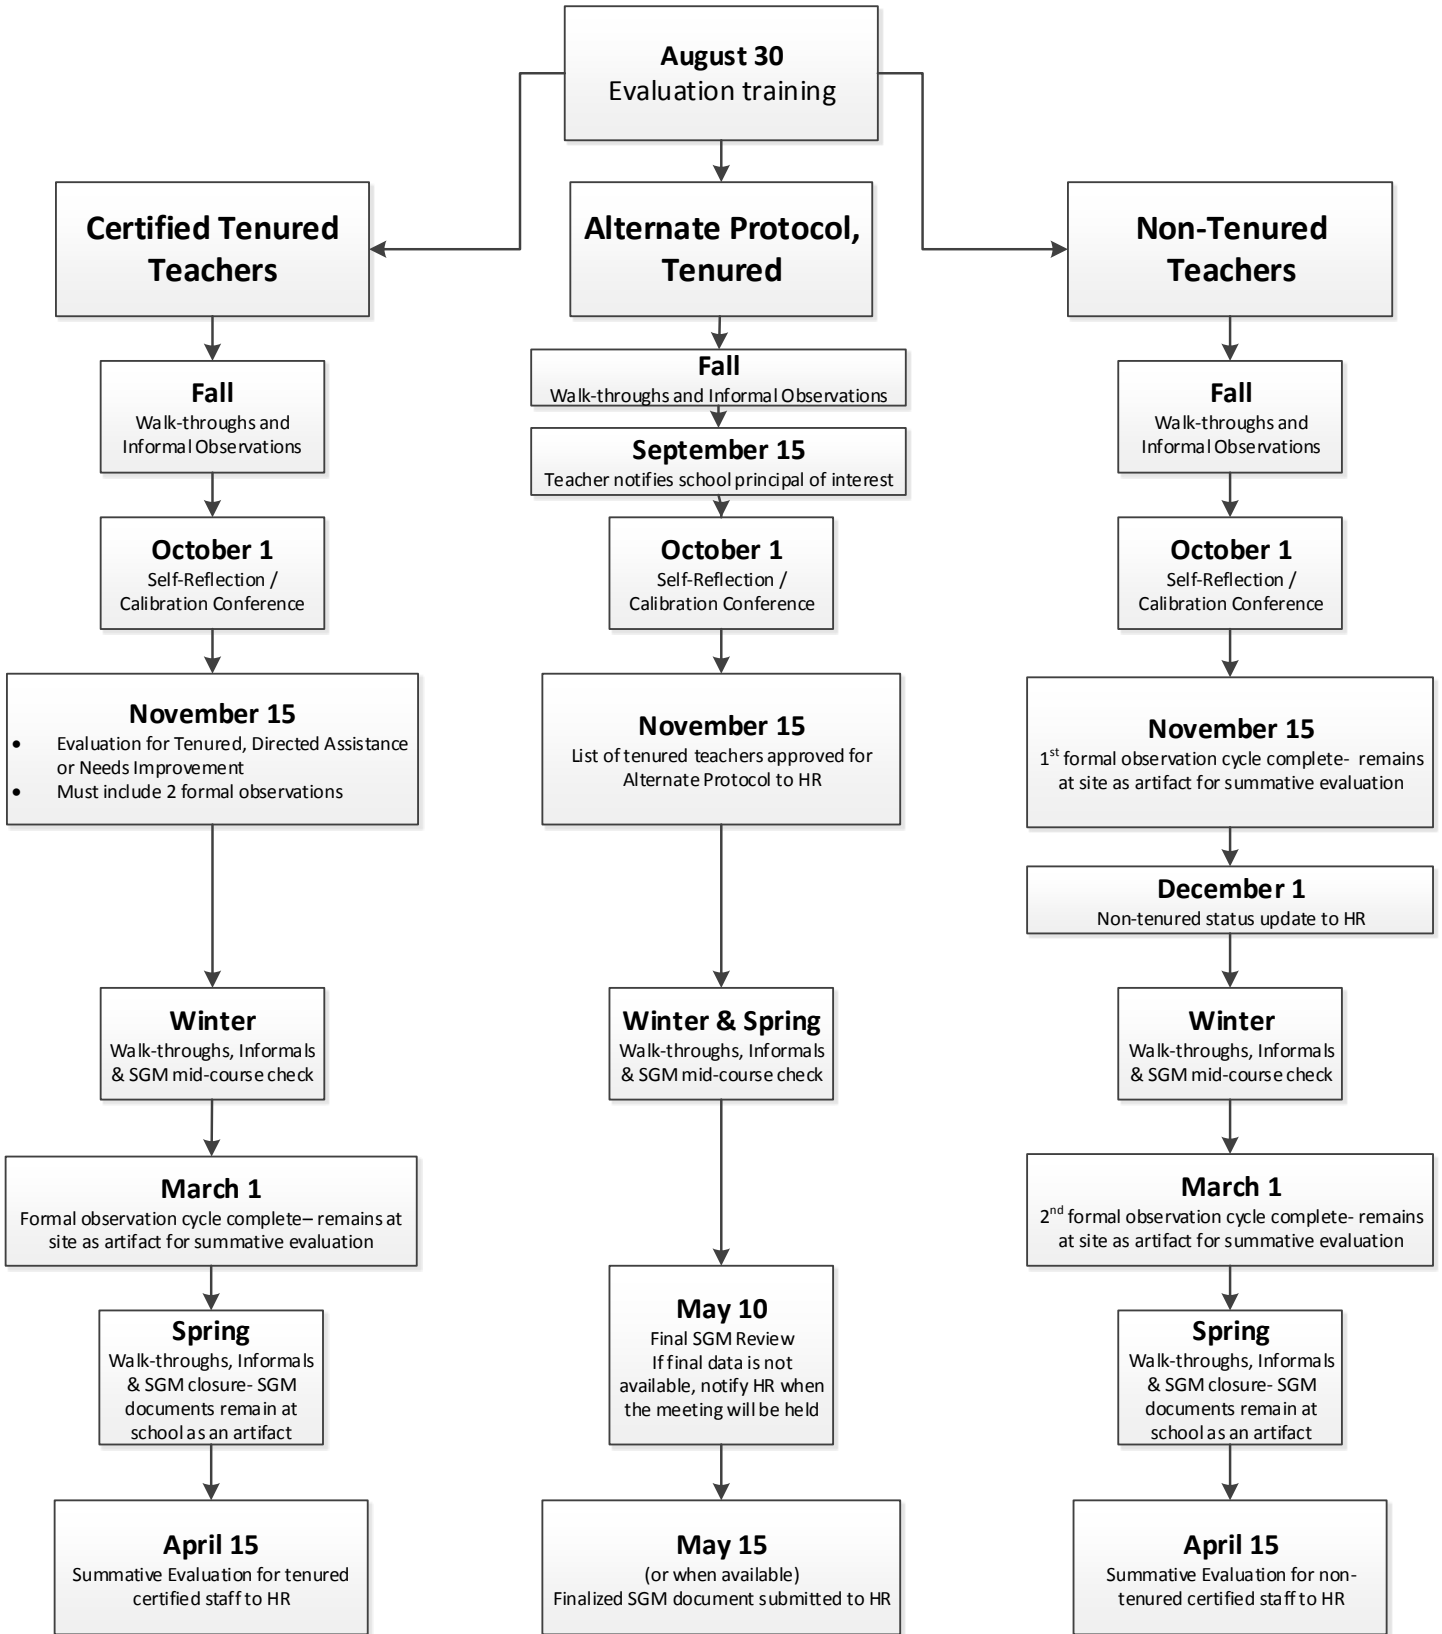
August 30
Evaluation training

Certified Tenured Teachers

Fall
Walk-throughs and Informal Observations

October 1
Self-Reflection / Calibration Conference

November 15
- Evaluation for Tenured, Directed Assistance or Needs Improvement
- Must include 2 formal observations

Winter
Walk-throughs, Informals & SGM mid-course check

March 1
Formal observation cycle complete– remains at site as artifact for summative evaluation

Spring
Walk-throughs, Informals & SGM closure- SGM documents remain at school as an artifact

April 15
Summative Evaluation for tenured certified staff to HR

Alternate Protocol, Tenured

Fall
Walk-throughs and Informal Observations

September 15
Teacher notifies school principal of interest

October 1
Self-Reflection / Calibration Conference

November 15
List of tenured teachers approved for Alternate Protocol to HR

Winter & Spring
Walk-throughs, Informals & SGM mid-course check

May 10
Final SGM Review
If final data is not available, notify HR when the meeting will be held

May 15
(or when available)
Finalized SGM document submitted to HR

Non-Tenured Teachers

Fall
Walk-throughs and Informal Observations

October 1
Self-Reflection / Calibration Conference

November 15
1$^{st}$ formal observation cycle complete- remains at site as artifact for summative evaluation

December 1
Non-tenured status update to HR

Winter
Walk-throughs, Informals & SGM mid-course check

March 1
2$^{nd}$ formal observation cycle complete- remains at site as artifact for summative evaluation

Spring
Walk-throughs, Informals & SGM closure- SGM documents remain at school as an artifact

April 15
Summative Evaluation for non-tenured certified staff to HR